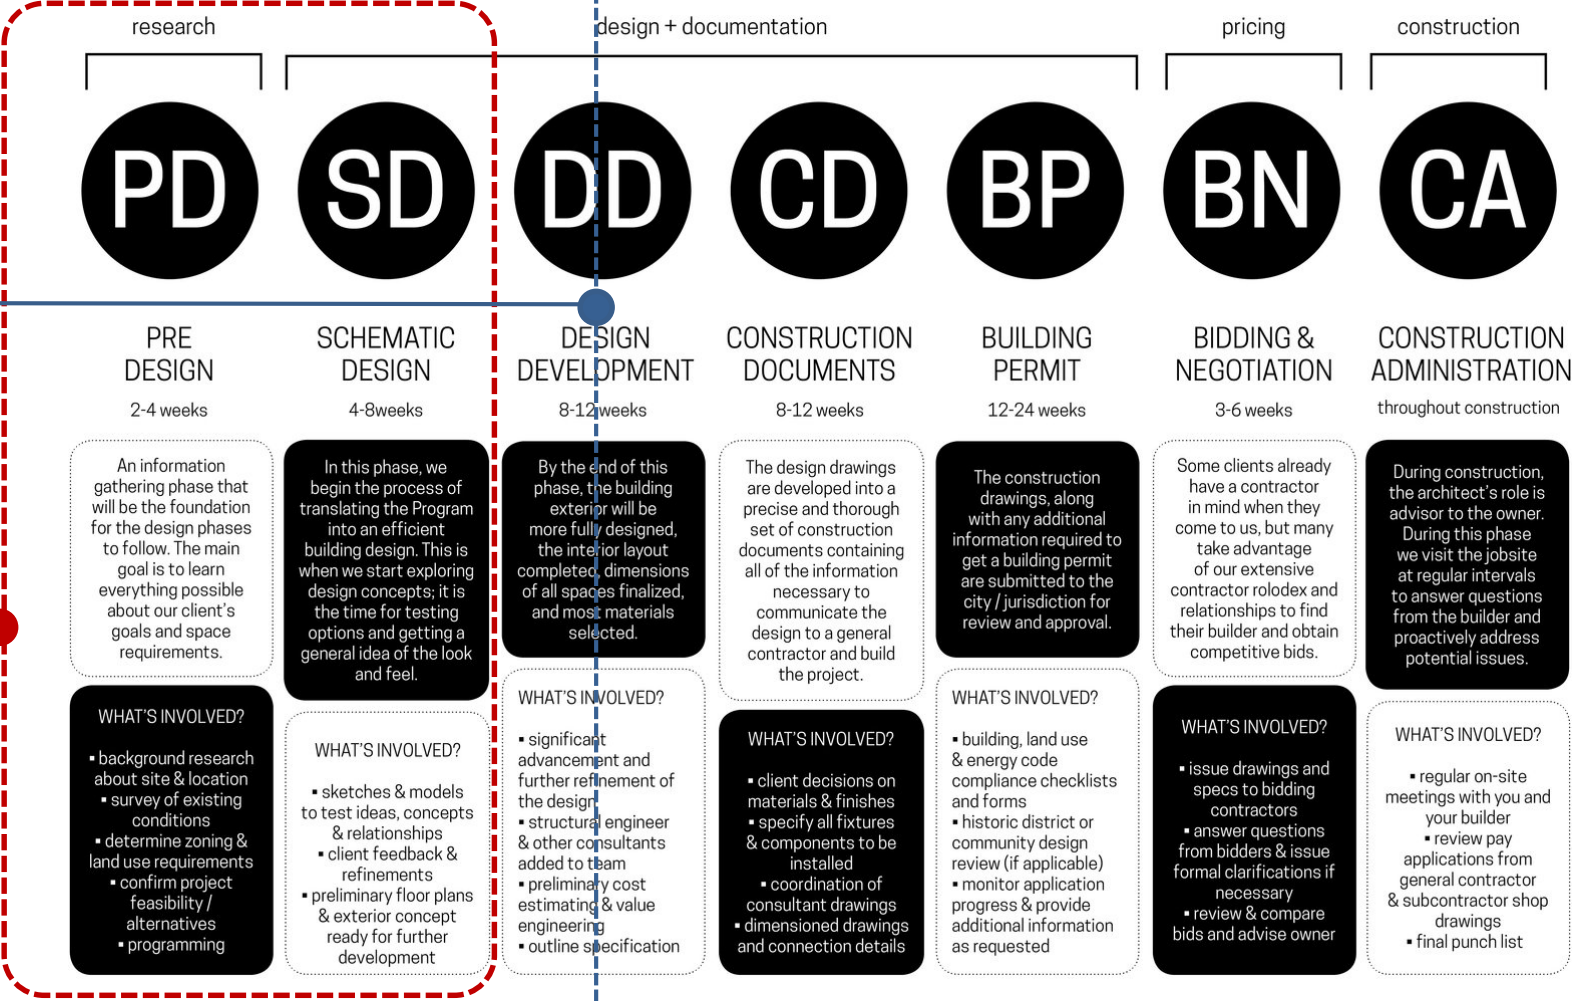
research

design + documentation

pricing

construction

PD

SD

DD

CD

BP

BN

CA

PRE DESIGN

2-4 weeks

An information gathering phase that will be the foundation for the design phases to follow. The main goal is to learn everything possible about our client's goals and space requirements.

WHAT'S INVOLVED?

▪ background research about site & location
▪ survey of existing conditions
▪ determine zoning & land use requirements
▪ confirm project feasibility / alternatives
▪ programming

SCHEMATIC DESIGN

4-8weeks

In this phase, we begin the process of translating the Program into an efficient building design. This is when we start exploring design concepts; it is the time for testing options and getting a general idea of the look and feel.

WHAT'S INVOLVED?

▪ sketches & models to test ideas, concepts & relationships
▪ client feedback & refinements
▪ preliminary floor plans & exterior concept ready for further development

DESIGN DEVELOPMENT

8-12 weeks

By the end of this phase, the building exterior will be more fully designed, the interior layout completed, dimensions of all spaces finalized, and most materials selected.

WHAT'S INVOLVED?

▪ significant advancement and further refinement of the design
▪ structural engineer & other consultants added to team
▪ preliminary cost estimating & value engineering
▪ outline specification

CONSTRUCTION DOCUMENTS

8-12 weeks

The design drawings are developed into a precise and thorough set of construction documents containing all of the information necessary to communicate the design to a general contractor and build the project.

WHAT'S INVOLVED?

▪ client decisions on materials & finishes
▪ specify all fixtures & components to be installed
▪ coordination of consultant drawings
▪ dimensioned drawings and connection details

BUILDING PERMIT

12-24 weeks

The construction drawings, along with any additional information required to get a building permit are submitted to the city / jurisdiction for review and approval.

WHAT'S INVOLVED?

▪ building, land use & energy code compliance checklists and forms
▪ historic district or community design review (if applicable)
▪ monitor application progress & provide additional information as requested

BIDDING & NEGOTIATION

3-6 weeks

Some clients already have a contractor in mind when they come to us, but many take advantage of our extensive contractor rolodex and relationships to find their builder and obtain competitive bids.

WHAT'S INVOLVED?

▪ issue drawings and specs to bidding contractors
▪ answer questions from bidders & issue formal clarifications if necessary
▪ review & compare bids and advise owner

CONSTRUCTION ADMINISTRATION

throughout construction

During construction, the architect's role is advisor to the owner. During this phase we visit the jobsite at regular intervals to answer questions from the builder and proactively address potential issues.

WHAT'S INVOLVED?

▪ regular on-site meetings with you and your builder
▪ review pay applications from general contractor & subcontractor shop drawings
▪ final punch list